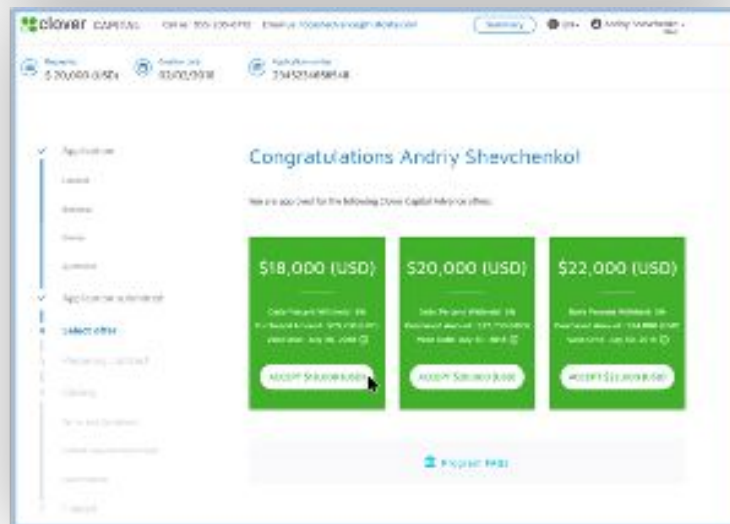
clover CAPITAL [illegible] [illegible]

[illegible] $ 20,000 (USD) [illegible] 03/02/2018 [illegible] 2345234658548

Application
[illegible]
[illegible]
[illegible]
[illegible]
Application submitted
Select offer
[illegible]
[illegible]
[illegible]
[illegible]
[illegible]
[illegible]

Congratulations Andriy Shevchenko!

You are approved for the following Clover Capital Advance offers:

$18,000 (USD)
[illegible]
ACCEPT $18,000 (USD)

$20,000 (USD)
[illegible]
ACCEPT $20,000 (USD)

$22,000 (USD)
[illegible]
ACCEPT $22,000 (USD)

Program FAQs